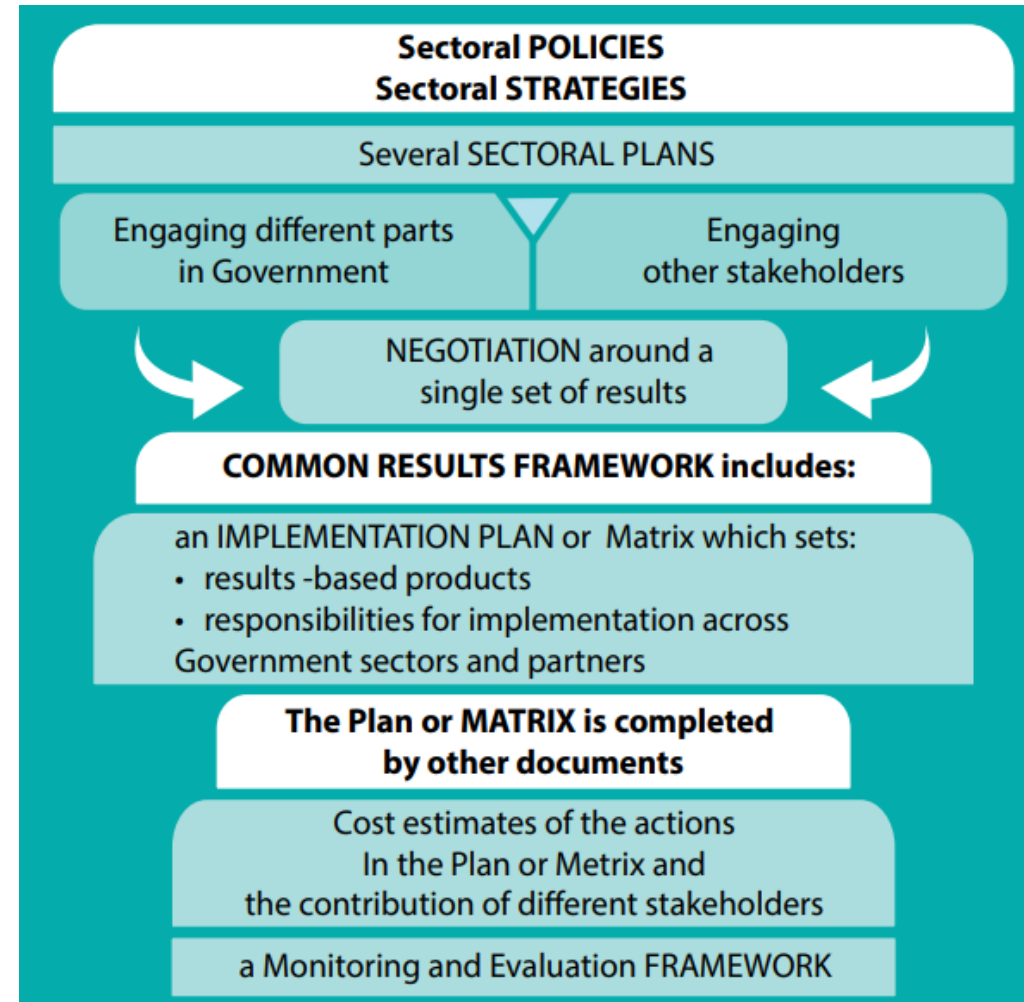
Sectoral POLICIES
Sectoral STRATEGIES

Several SECTORAL PLANS

Engaging different parts in Government

Engaging other stakeholders

NEGOTIATION around a single set of results

COMMON RESULTS FRAMEWORK includes:

an IMPLEMENTATION PLAN or Matrix which sets:
• results -based products
• responsibilities for implementation across Government sectors and partners

The Plan or MATRIX is completed by other documents

Cost estimates of the actions In the Plan or Metrix and the contribution of different stakeholders

a Monitoring and Evaluation FRAMEWORK